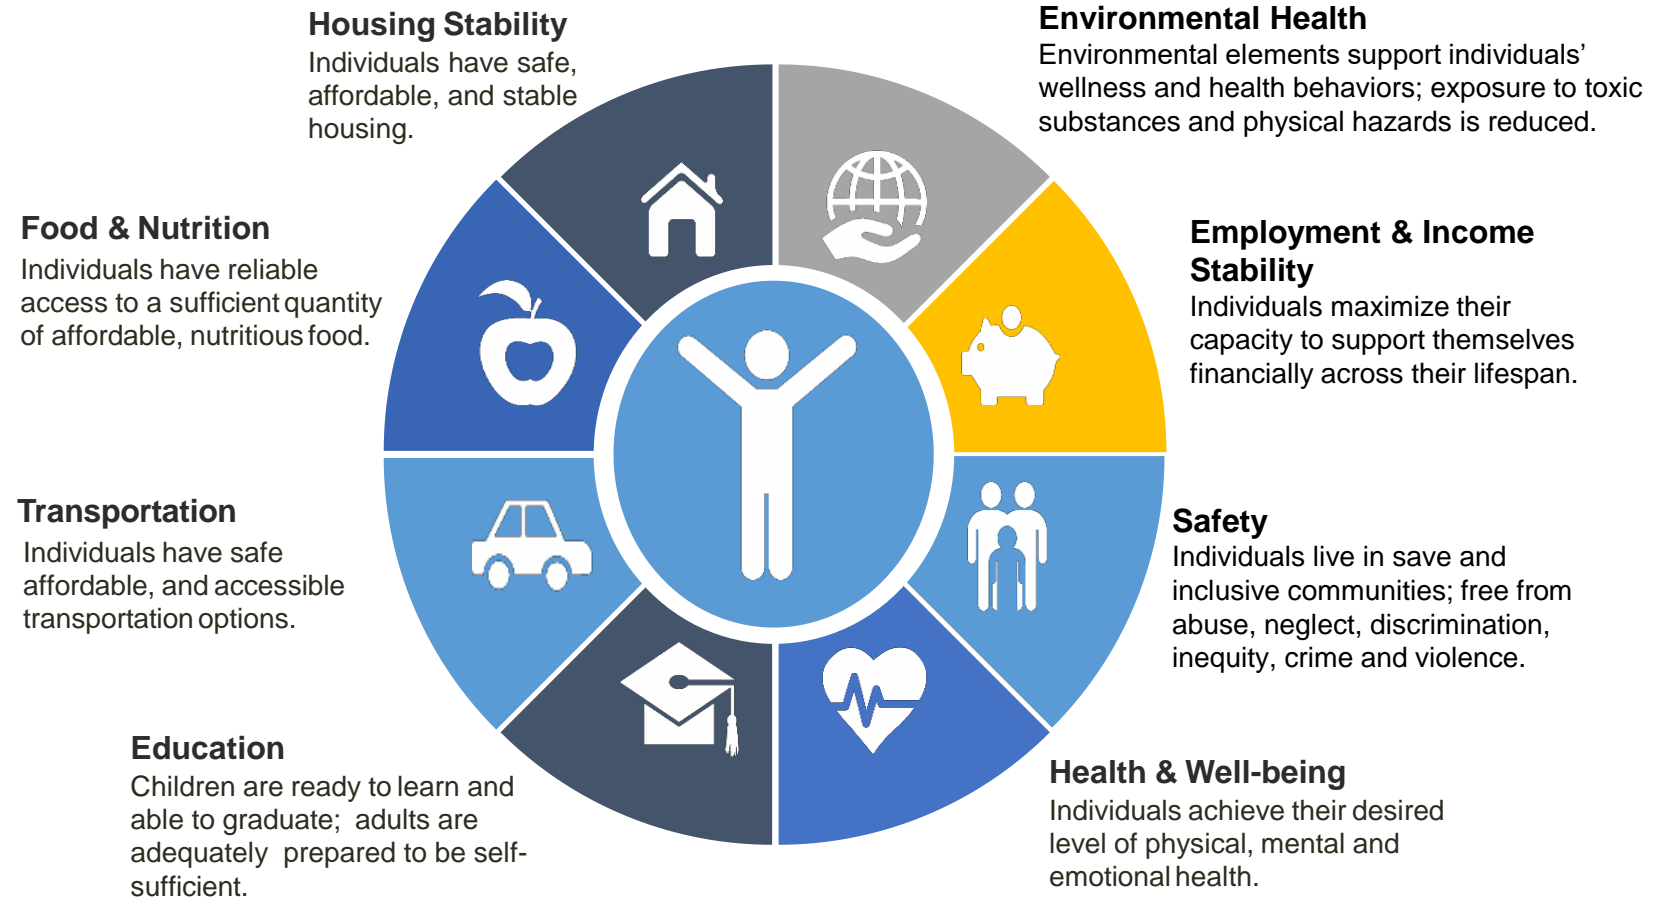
**Housing Stability**
Individuals have safe, affordable, and stable housing.

**Environmental Health**
Environmental elements support individuals' wellness and health behaviors; exposure to toxic substances and physical hazards is reduced.

**Food & Nutrition**
Individuals have reliable access to a sufficient quantity of affordable, nutritious food.

**Employment & Income Stability**
Individuals maximize their capacity to support themselves financially across their lifespan.

**Transportation**
Individuals have safe affordable, and accessible transportation options.

**Safety**
Individuals live in save and inclusive communities; free from abuse, neglect, discrimination, inequity, crime and violence.

**Education**
Children are ready to learn and able to graduate; adults are adequately prepared to be self-sufficient.

**Health & Well-being**
Individuals achieve their desired level of physical, mental and emotional health.